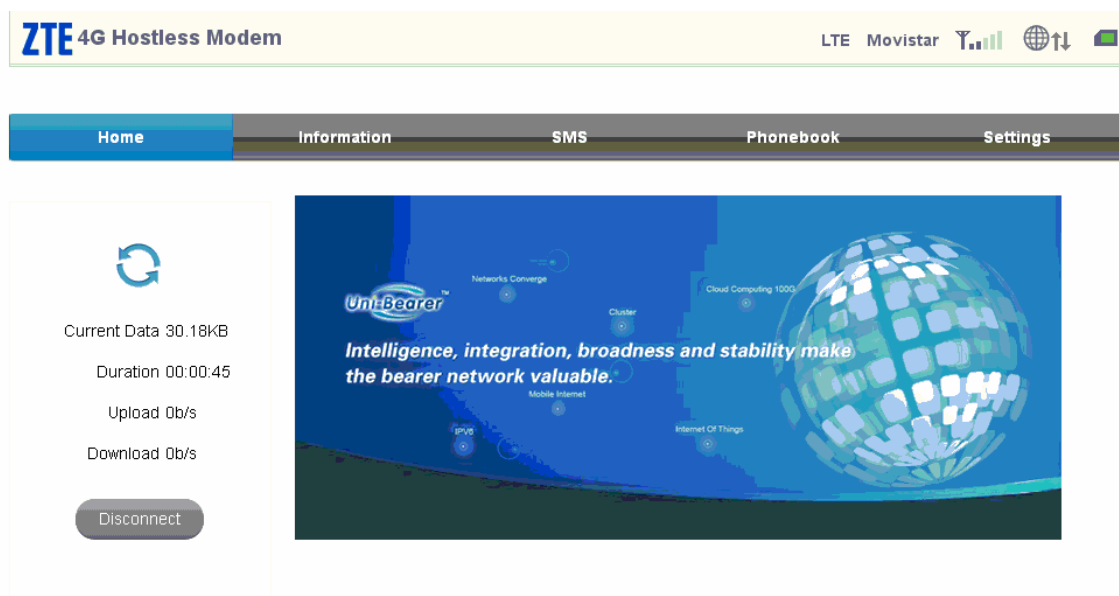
ZTE 4G Hostless Modem

LTE Movistar

Home Information SMS Phonebook Settings

Current Data 30.18KB

Duration 00:00:45

Upload 0b/s

Download 0b/s

Disconnect

Uni-Bearer™

Networks Converge

Cloud Computing 100G

Cluster

Intelligence, integration, broadness and stability make the bearer network valuable.

Mobile Internet

IPV6

Internet Of Things